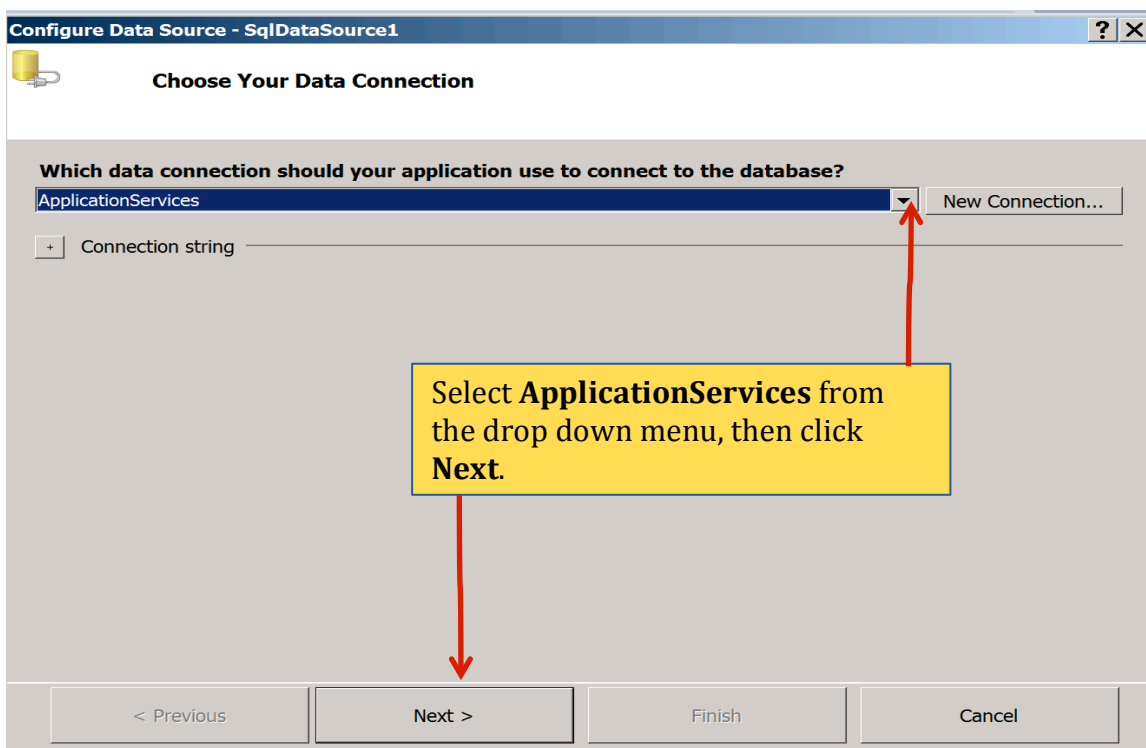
Configure Data Source - SqlDataSource1

?

Choose Your Data Connection

Which data connection should your application use to connect to the database?

ApplicationServices

New Connection...

+ Connection string

Select **ApplicationServices** from the drop down menu, then click **Next**.

< Previous

Next >

Finish

Cancel